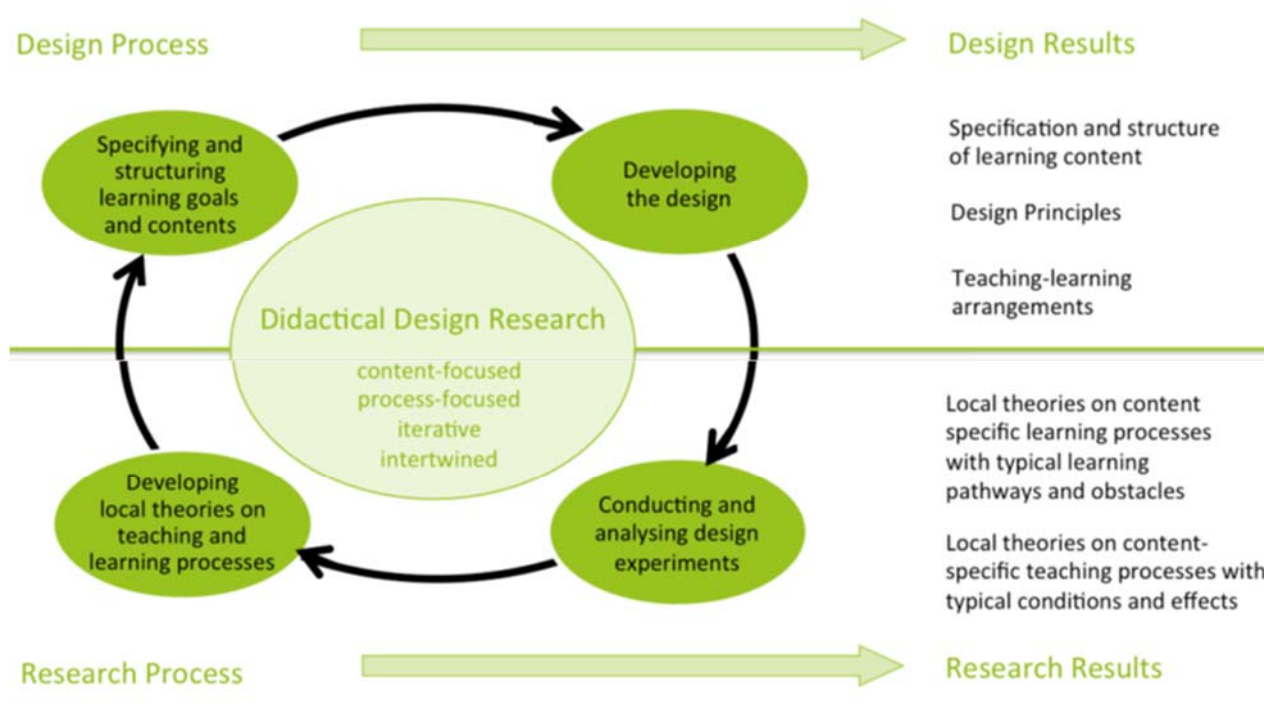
Design Process

Design Results

Specifying and structuring learning goals and contents

Developing the design

Specification and structure of learning content

Design Principles

Teaching-learning arrangements

Didactical Design Research

content-focused
process-focused
iterative
intertwined

Local theories on content specific learning processes with typical learning pathways and obstacles

Local theories on content-specific teaching processes with typical conditions and effects

Developing local theories on teaching and learning processes

Conducting and analysing design experiments

Research Process

Research Results